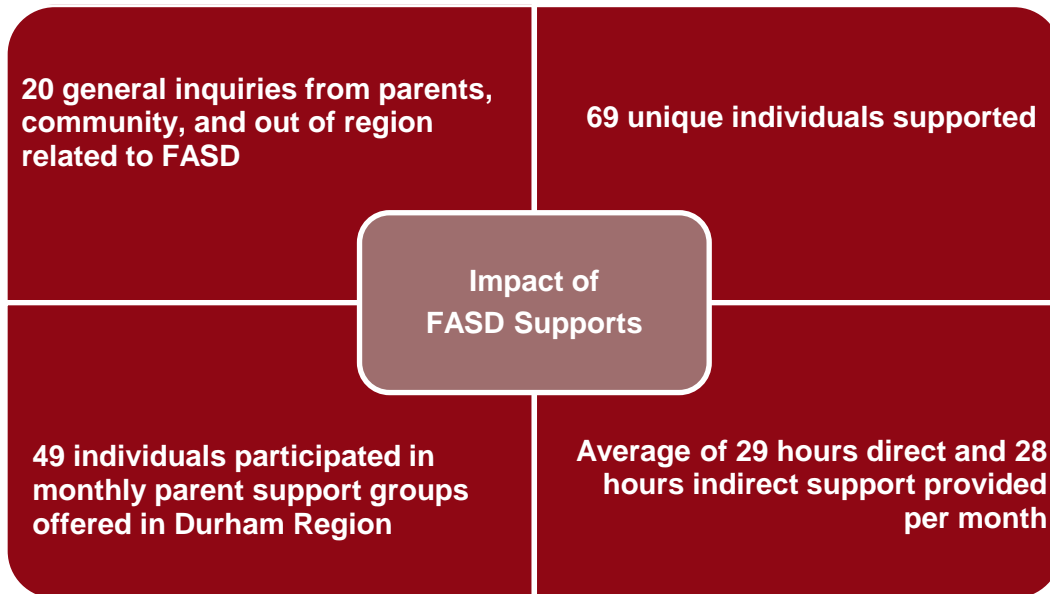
20 general inquiries from parents, community, and out of region related to FASD

69 unique individuals supported

Impact of FASD Supports

49 individuals participated in monthly parent support groups offered in Durham Region

Average of 29 hours direct and 28 hours indirect support provided per month